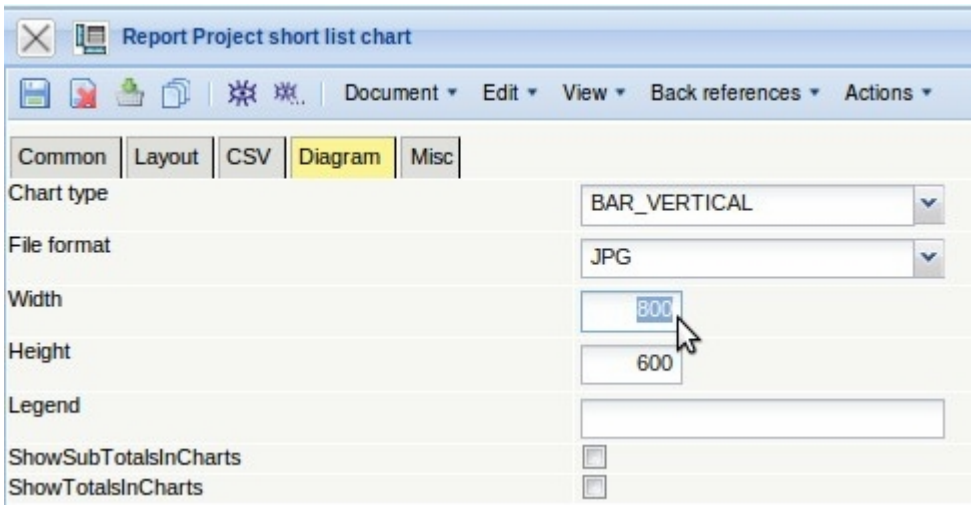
Report Project short list chart

Document ▾ Edit ▾ View ▾ Back references ▾ Actions ▾

Common Layout CSV Diagram Misc

Chart type BAR_VERTICAL

File format JPG

Width 800

Height 600

Legend

ShowSubTotalsInCharts

ShowTotalsInCharts